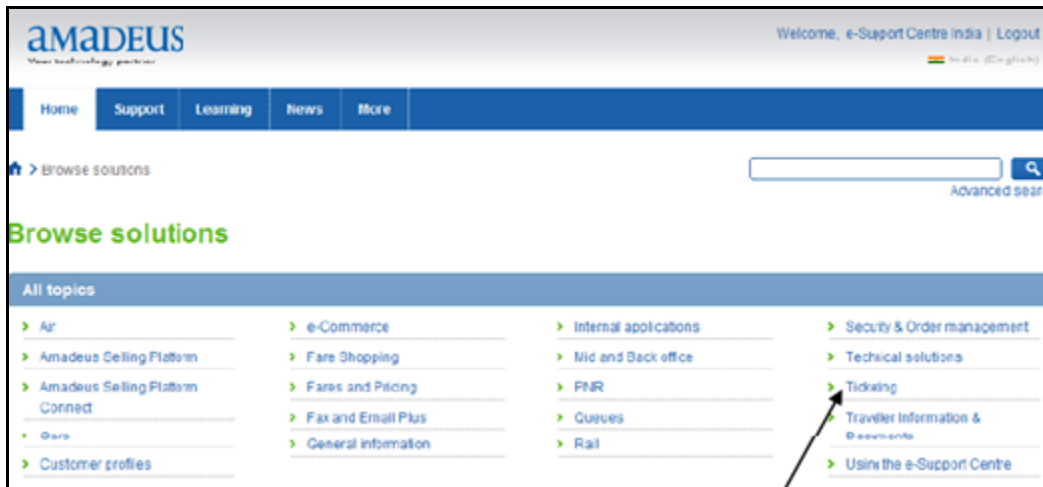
amadeus
Your technology partner

Welcome, e-Support Centre India | Logout
India (English)

Home | Support | Learning | News | More

> Browse solutions

Advanced sear

Browse solutions

All topics

> Air
> Amadeus Selling Platform
> Amadeus Selling Platform Connect
> Cars
> Customer profiles

> e-Commerce
> Fare Shopping
> Fares and Pricing
> Fax and Email Plus
> General information

> Internal applications
> Mid and Back office
> PNR
> Queues
> Rail

> Security & Order management
> Technical solutions
> Ticketing
> Traveller Information & Payments
> Using the e-Support Centre